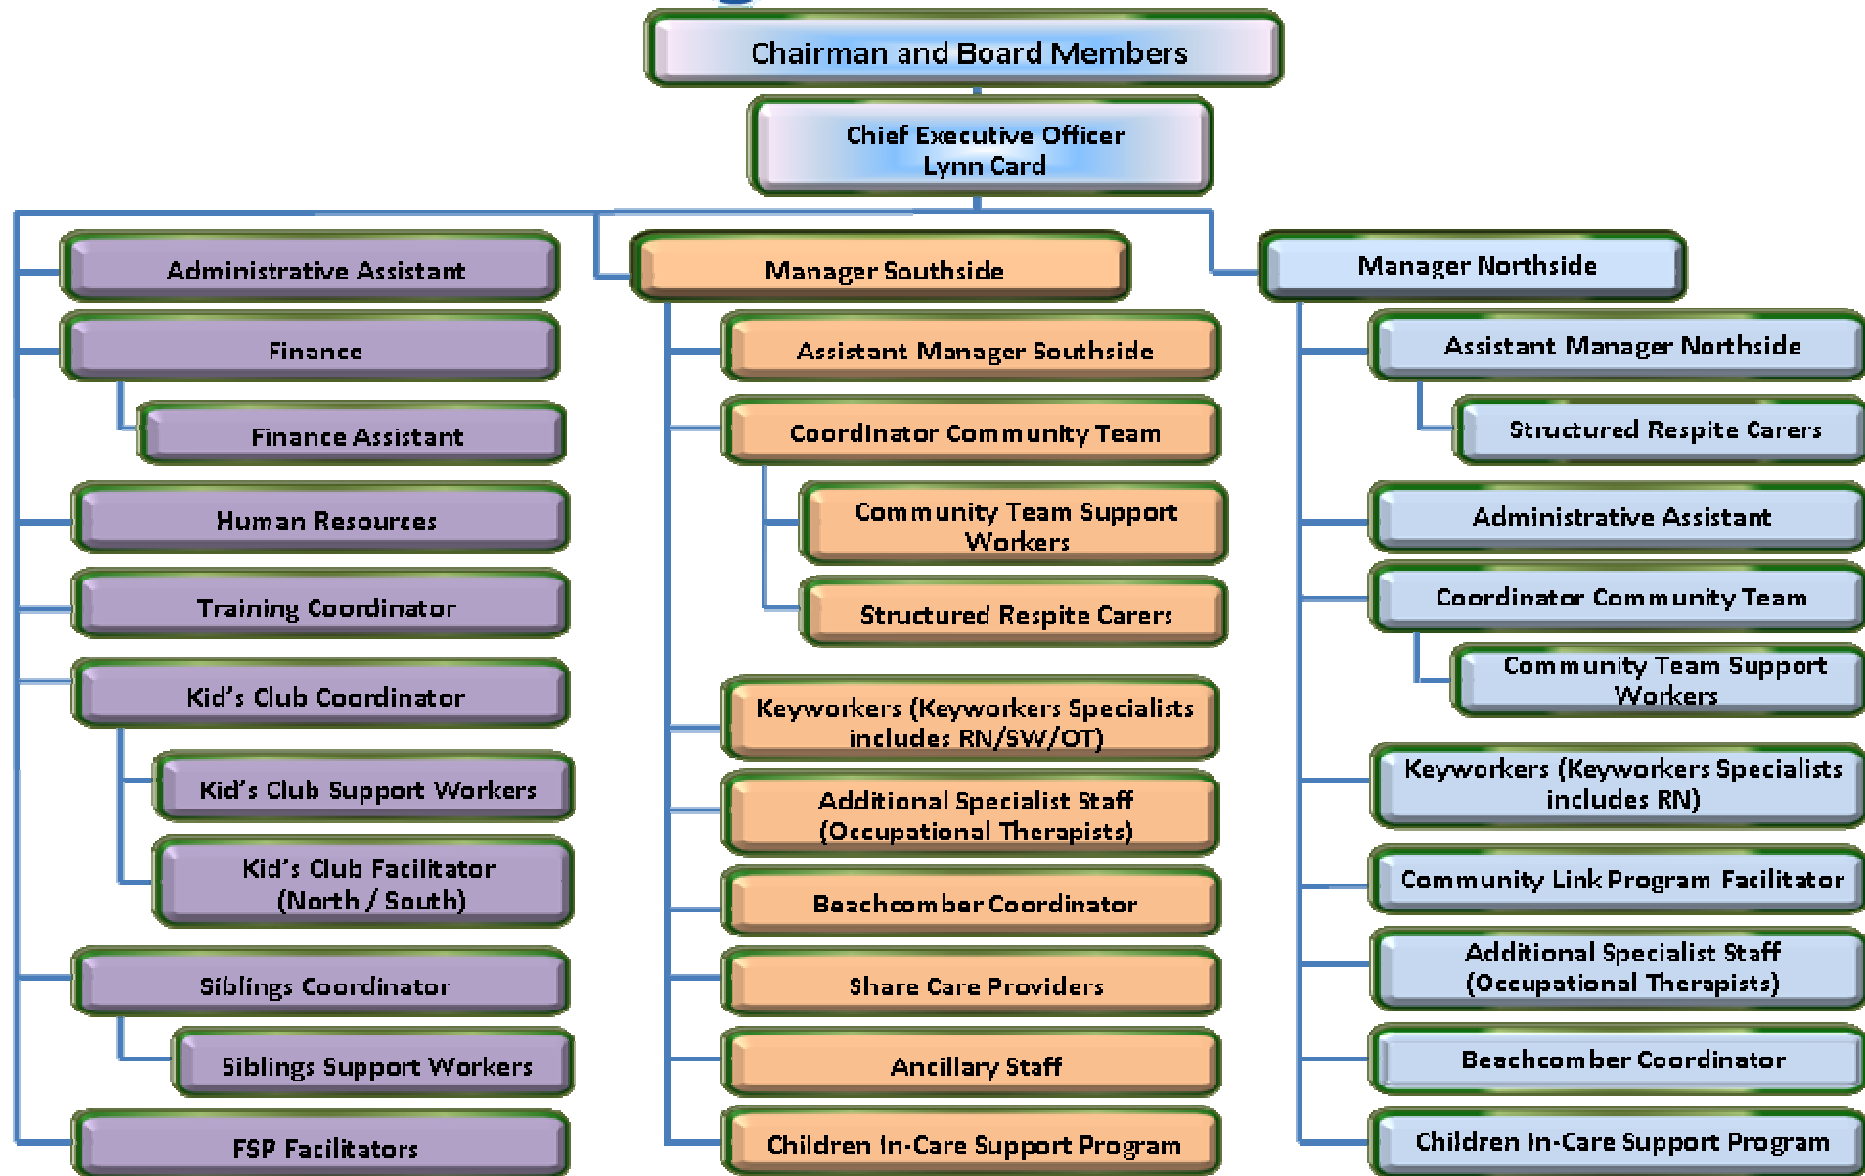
Chairman and Board Members

Chief Executive Officer
Lynn Card

Administrative Assistant

Finance

Finance Assistant

Human Resources

Training Coordinator

Kid's Club Coordinator

Kid's Club Support Workers

Kid's Club Facilitator (North / South)

Siblings Coordinator

Siblings Support Workers

FSP Facilitators

Manager Southside

Assistant Manager Southside

Coordinator Community Team

Community Team Support Workers

Structured Respite Carers

Keyworkers (Keyworkers Specialists includes RN/SW/OT)

Additional Specialist Staff (Occupational Therapists)

Beachcomber Coordinator

Share Care Providers

Ancillary Staff

Children In-Care Support Program

Manager Northside

Assistant Manager Northside

Structured Respite Carers

Administrative Assistant

Coordinator Community Team

Community Team Support Workers

Keyworkers (Keyworkers Specialists includes RN)

Community Link Program Facilitator

Additional Specialist Staff (Occupational Therapists)

Beachcomber Coordinator

Children In-Care Support Program